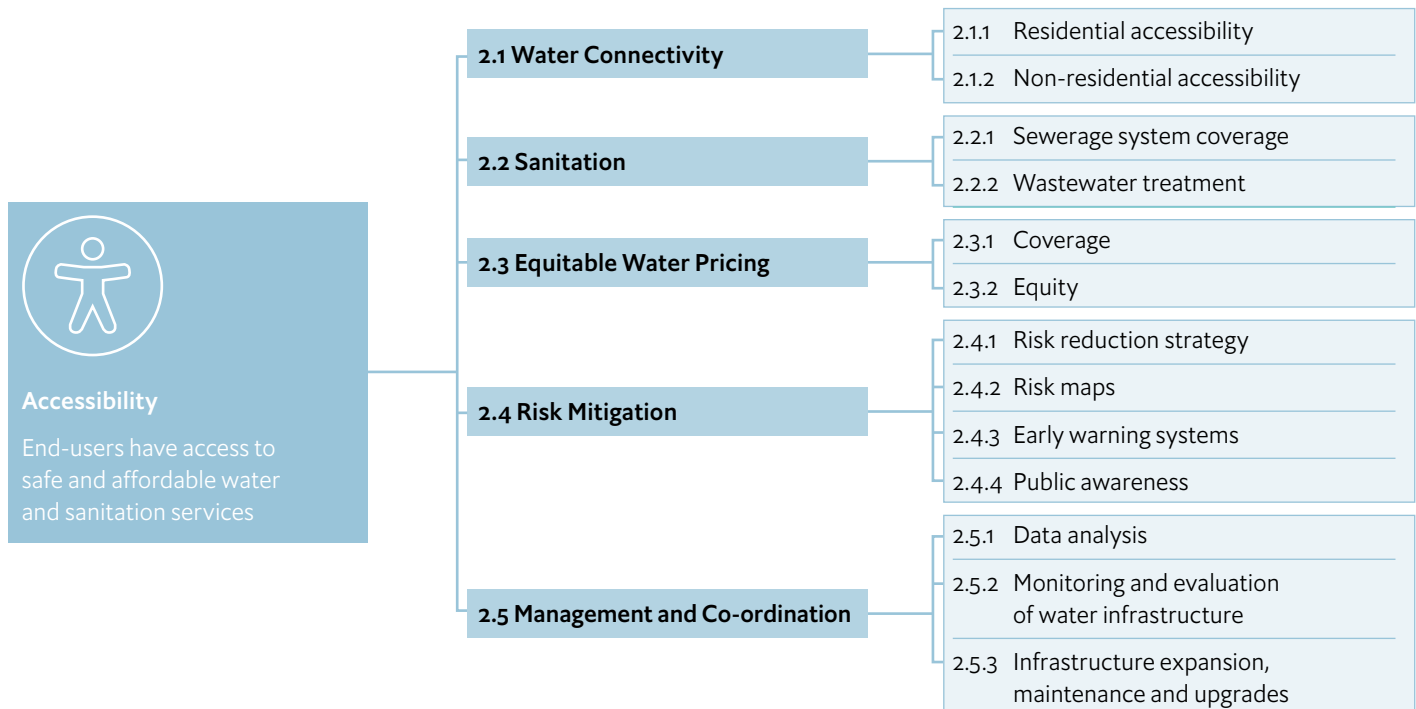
Accessibility

End-users have access to safe and affordable water and sanitation services

2.1 Water Connectivity

2.1.1 Residential accessibility

2.1.2 Non-residential accessibility

2.2 Sanitation

2.2.1 Sewerage system coverage

2.2.2 Wastewater treatment

2.3 Equitable Water Pricing

2.3.1 Coverage

2.3.2 Equity

2.4 Risk Mitigation

2.4.1 Risk reduction strategy

2.4.2 Risk maps

2.4.3 Early warning systems

2.4.4 Public awareness

2.5 Management and Co-ordination

2.5.1 Data analysis

2.5.2 Monitoring and evaluation of water infrastructure

2.5.3 Infrastructure expansion, maintenance and upgrades